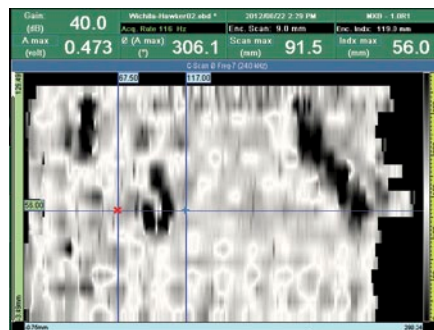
Gain (dB) 40.0

A max (volt) 0.473

Wichita-Hawker02.ebd *

Acq. Rate 116 Hz

∠ (A max) (°) 306.1

2012/08/22 2:29 PM

Enc. Scan: 9.0 mm

Scan max (mm) 91.5

MXD - 1.0R1

Enc. Indx: 119.3 mm

Indx max (mm) 56.0

C-Scan 0 Freq-7 (240 kHz)

67.50

117.00

129.49

56.00

3.81mm

0.75mm

200.34